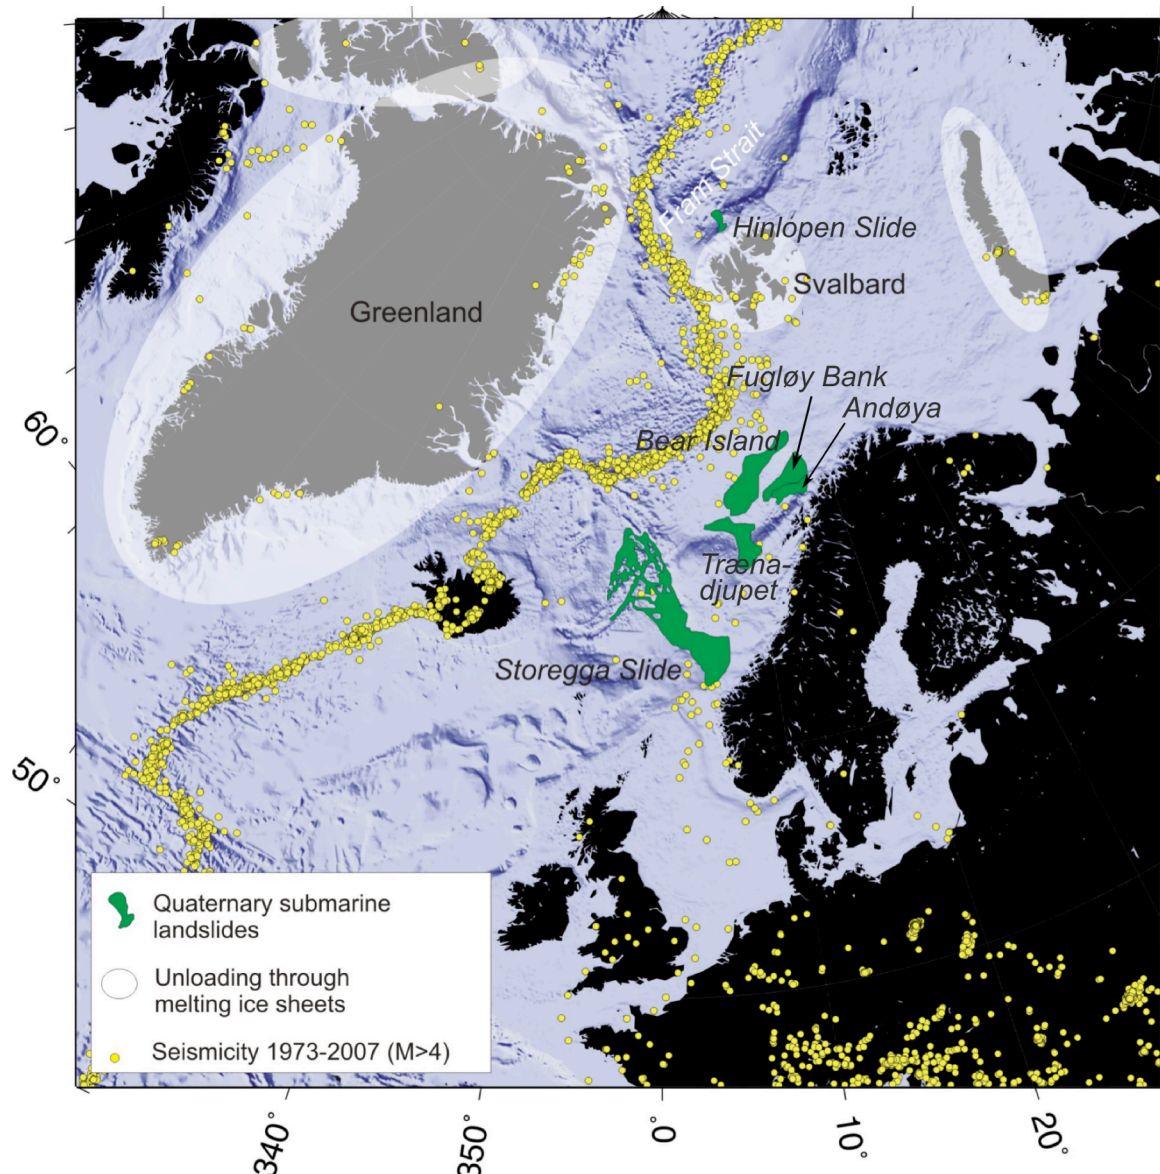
Fram Strait
Hinlopen Slide
Svalbard
Greenland
Fugløy Bank
Andøya
Bear Island
Træna-djupet
Storegga Slide
60°
50°
Quaternary submarine landslides
Unloading through melting ice sheets
Seismicity 1973-2007 (M>4)
340°
350°
0°
10°
20°